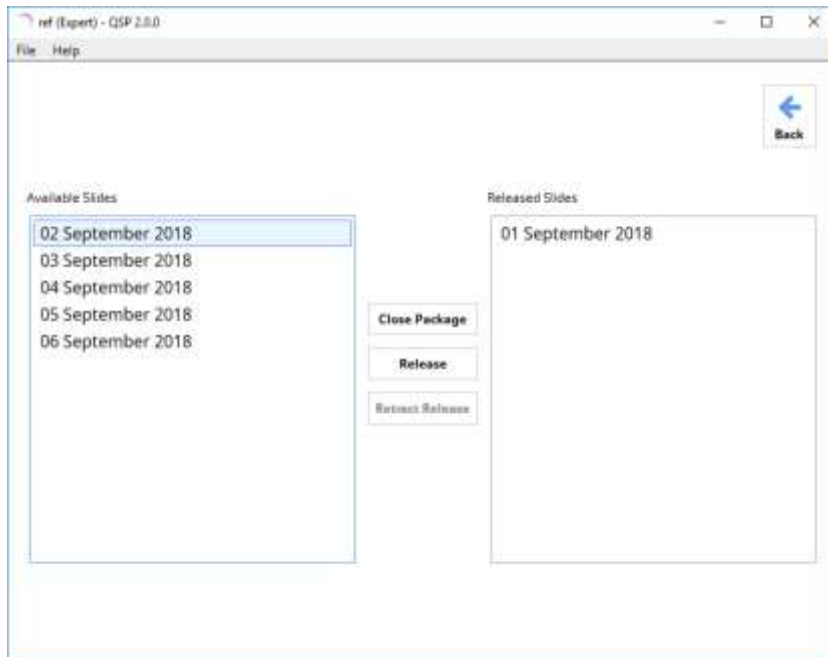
ref (Expert) - QSP 2.0.0

File Help

Back

Available Slides

02 September 2018
03 September 2018
04 September 2018
05 September 2018
06 September 2018

Close Package

Release

Retract Release

Released Slides

01 September 2018